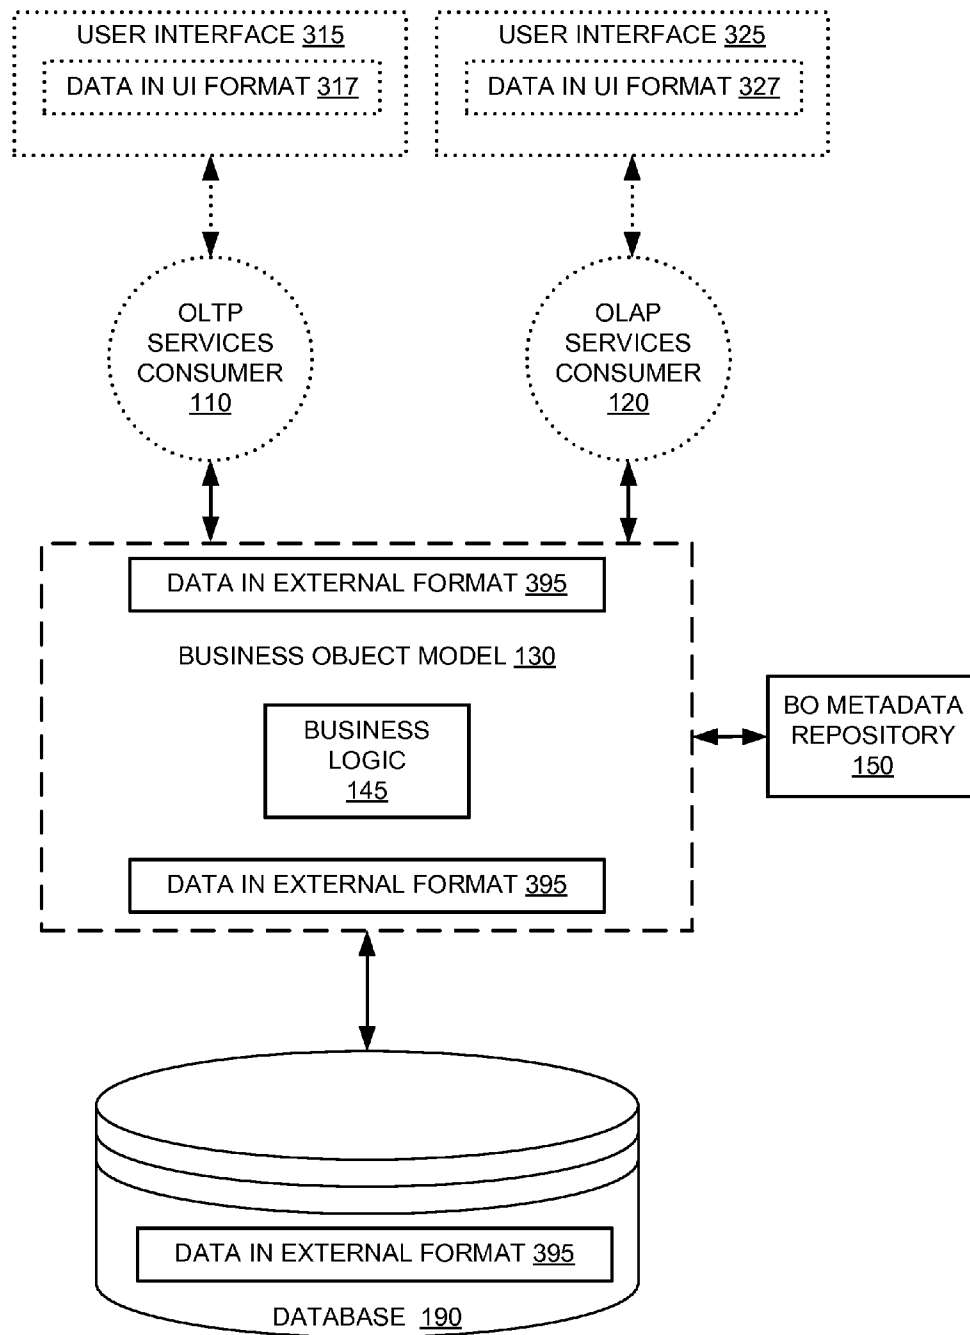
USER INTERFACE 315

DATA IN UI FORMAT 317

USER INTERFACE 325

DATA IN UI FORMAT 327

OLTP SERVICES CONSUMER 110

OLAP SERVICES CONSUMER 120

DATA IN EXTERNAL FORMAT 395

BUSINESS OBJECT MODEL 130

BUSINESS LOGIC 145

DATA IN EXTERNAL FORMAT 395

BO METADATA REPOSITORY 150

DATA IN EXTERNAL FORMAT 395

DATABASE 190